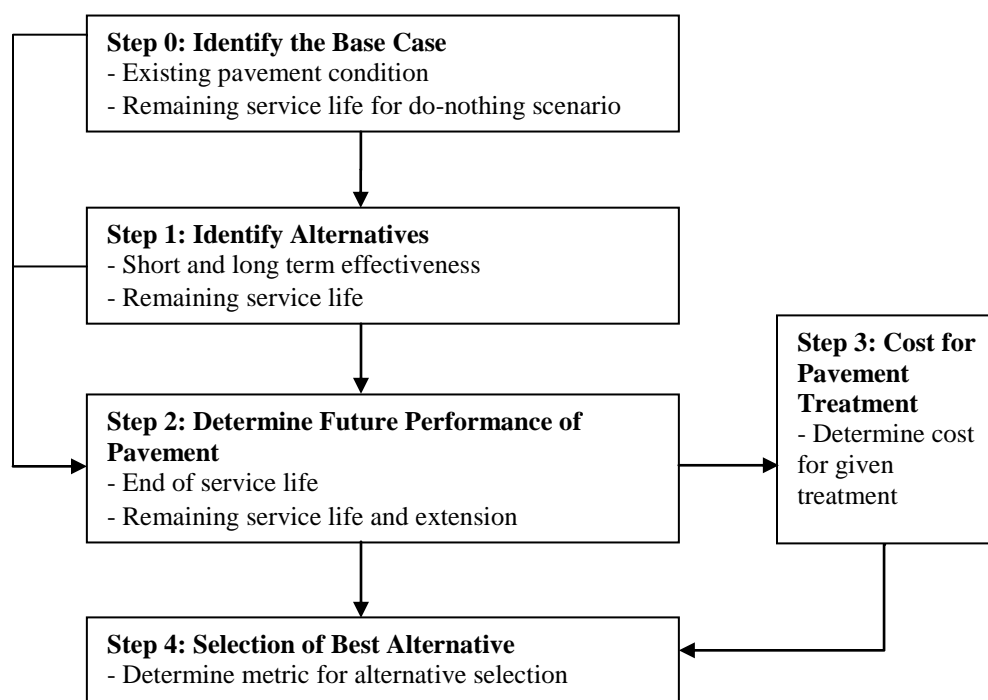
**Step 0: Identify the Base Case**
- Existing pavement condition
- Remaining service life for do-nothing scenario

**Step 1: Identify Alternatives**
- Short and long term effectiveness
- Remaining service life

**Step 2: Determine Future Performance of Pavement**
- End of service life
- Remaining service life and extension

**Step 3: Cost for Pavement Treatment**
- Determine cost for given treatment

**Step 4: Selection of Best Alternative**
- Determine metric for alternative selection